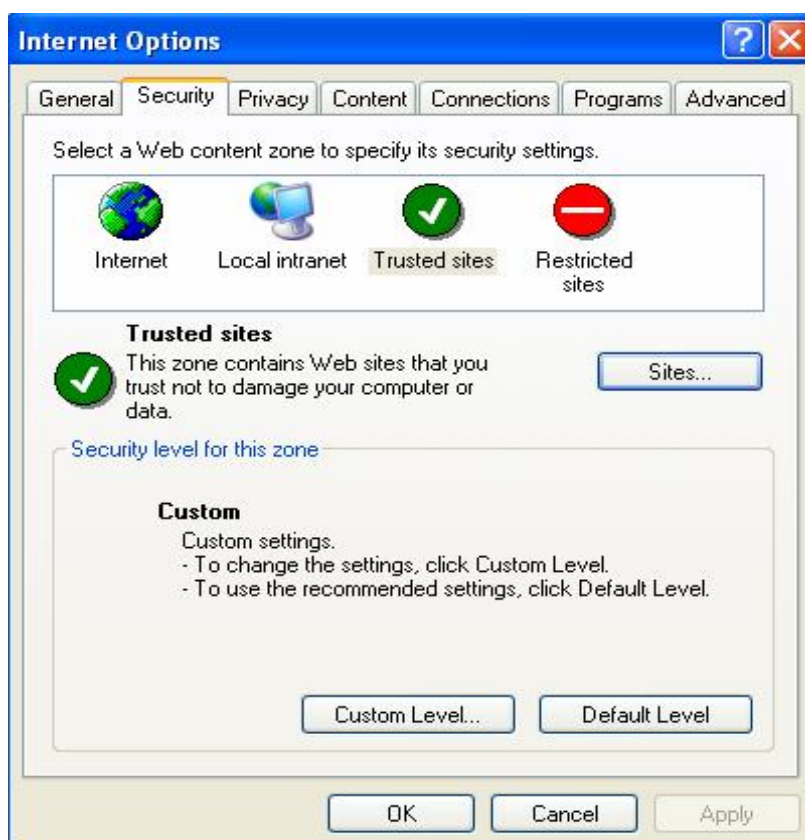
Internet Options

?

General Security Privacy Content Connections Programs Advanced

Select a Web content zone to specify its security settings.

Internet Local intranet Trusted sites Restricted sites

Trusted sites
This zone contains Web sites that you trust not to damage your computer or data.

Sites...

Security level for this zone

Custom
Custom settings.
- To change the settings, click Custom Level.
- To use the recommended settings, click Default Level.

Custom Level... Default Level

OK Cancel Apply